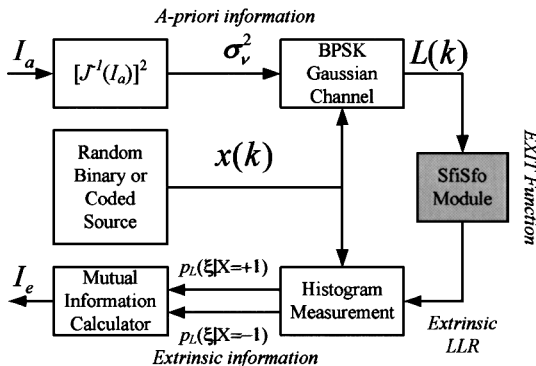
A-priori information

$I_a$

$[J^{-1}(I_a)]^2$

$\sigma_\nu^2$

BPSK Gaussian Channel

$L(k)$

EXIT Function

Random Binary or Coded Source

$x(k)$

SfiSfo Module

$I_e$

Mutual Information Calculator

$p_L(\xi|X=+1)$

$p_L(\xi|X=-1)$

Histogram Measurement

Extrinsic LLR

Extrinsic information